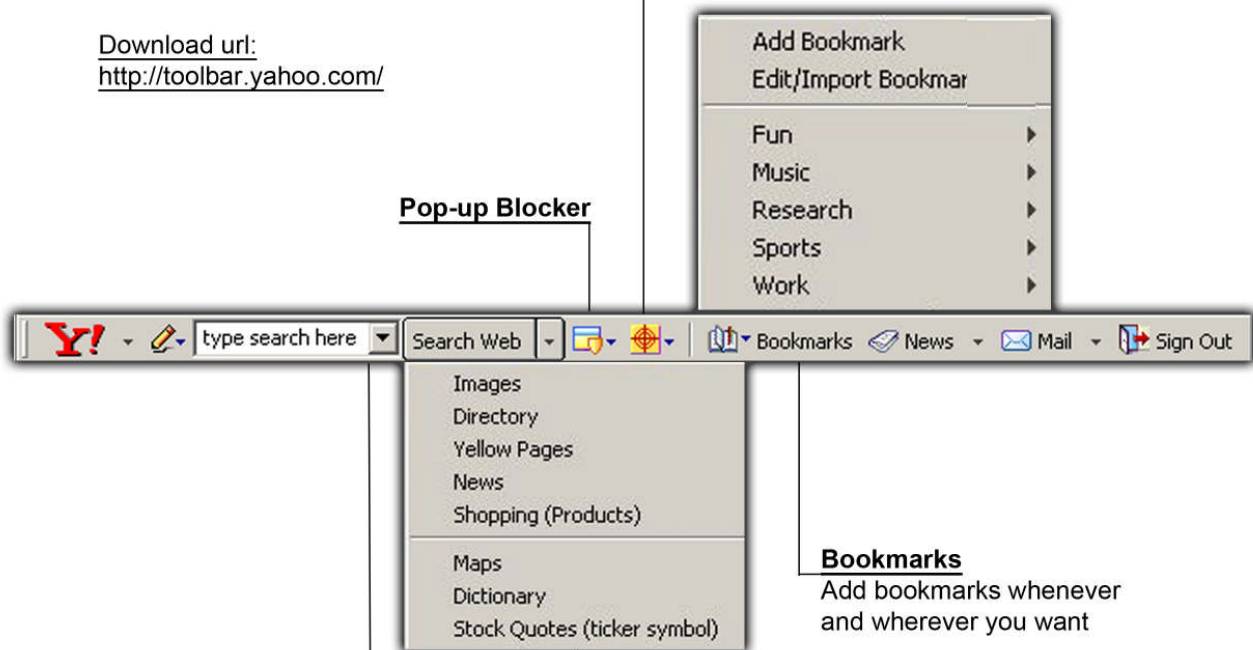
Download url:
http://toolbar.yahoo.com/

Add Bookmark
Edit/Import Bookmar

Fun
Music
Research
Sports
Work

Pop-up Blocker

Y! type search here Search Web Bookmarks News Mail Sign Out

Images
Directory
Yellow Pages
News
Shopping (Products)

Maps
Dictionary
Stock Quotes (ticker symbol)

Bookmarks
Add bookmarks whenever and wherever you want